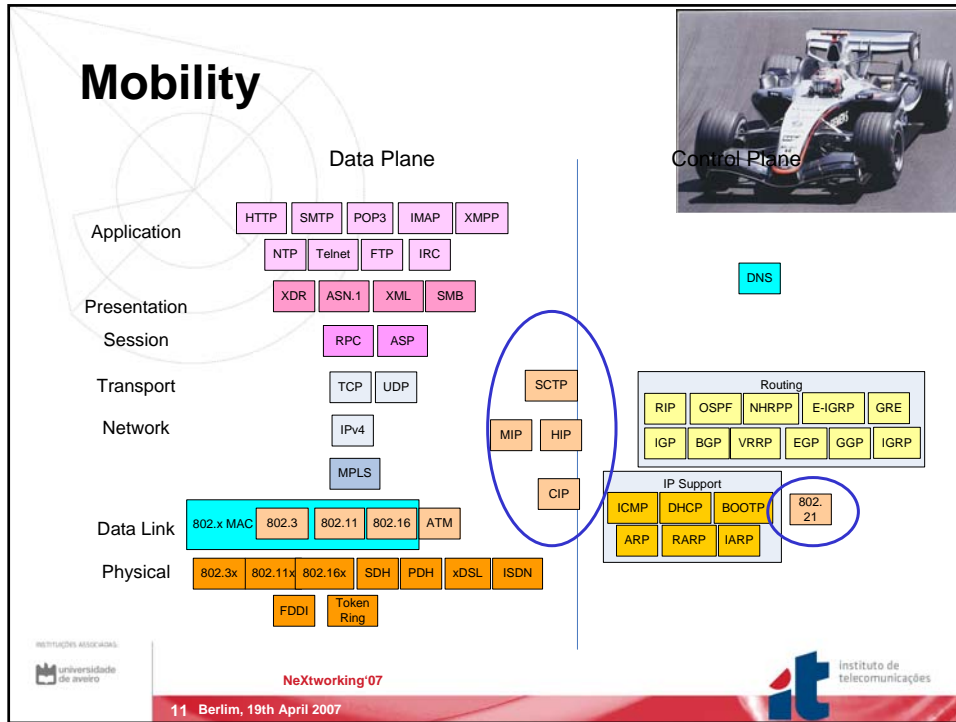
Mobility

Data Plane

Control Plane

Application

HTTP SMTP POP3 IMAP XMPP

NTP Telnet FTP IRC

DNS

Presentation

XDR ASN.1 XML SMB

Session

RPC ASP

Transport

TCP UDP

SCTP

Routing

RIP OSPF NHRPP E-IGRP GRE

IGP BGP VRRP EGP GGP IGRP

Network

IPv4

MIP HIP

MPLS

CIP

IP Support

ICMP DHCP BOOTP

802.21

ARP RARP IARP

Data Link

802.x MAC 802.3 802.11 802.16 ATM

Physical

802.3x 802.11x 802.16x SDH PDH xDSL ISDN

FDDI Token Ring

INSTITUIÇÕES ASSOCIADAS:

universidade de aveiro

NeXtworking'07

11 Berlim, 19th April 2007

instituto de telecomunicações

it